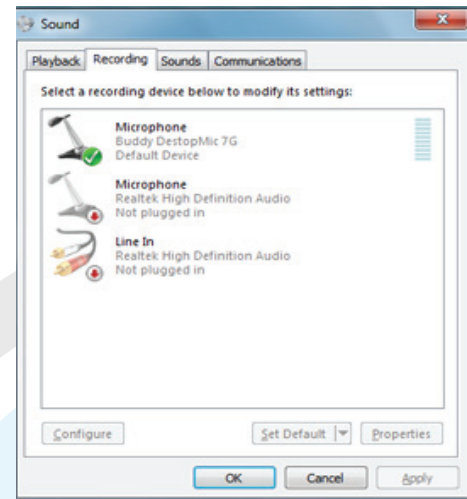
Sound

Playback | Recording | Sounds | Communications

Select a recording device below to modify its settings:

Microphone
Buddy DestopMic 7G
Default Device

Microphone
Realtek High Definition Audio
Not plugged in

Line In
Realtek High Definition Audio
Not plugged in

Configure

Set Default

Properties

OK

Cancel

Apply